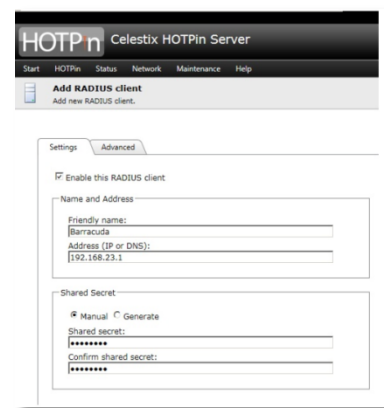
HOTPin Celestix HOTPin Server

Start HOTPin Status Network Maintenance Help

Add RADIUS client
Add new RADIUS client.

Settings Advanced

☑ Enable this RADIUS client

Name and Address

Friendly name:
Barracuda
Address (IP or DNS):
192.168.23.1

Shared Secret

◉ Manual ○ Generate
Shared secret:
••••••••
Confirm shared secret:
••••••••